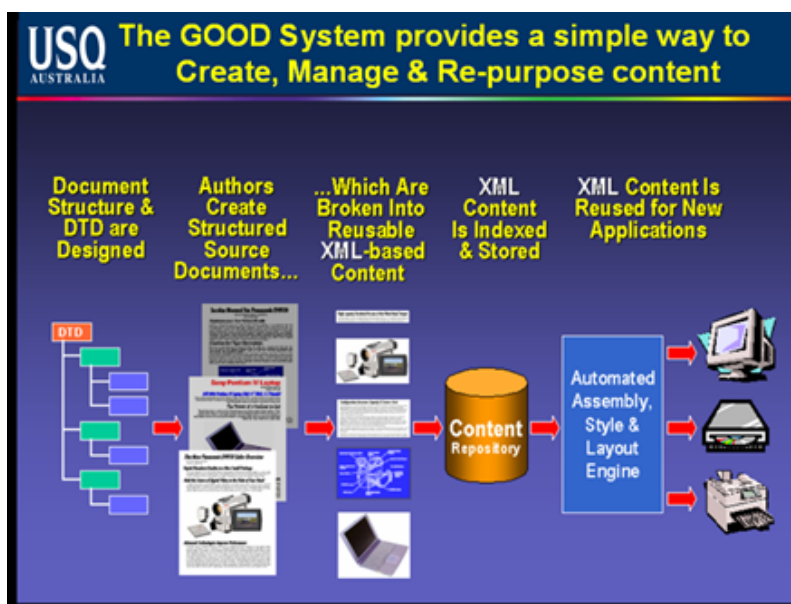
USQ
AUSTRALIA

The GOOD System provides a simple way to Create, Manage & Re-purpose content

Document Structure & DTD are Designed

Authors Create Structured Source Documents...

...Which Are Broken Into Reusable XML-based Content

XML Content Is Indexed & Stored

XML Content Is Reused for New Applications

DTD

Content Repository

Automated Assembly, Style & Layout Engine